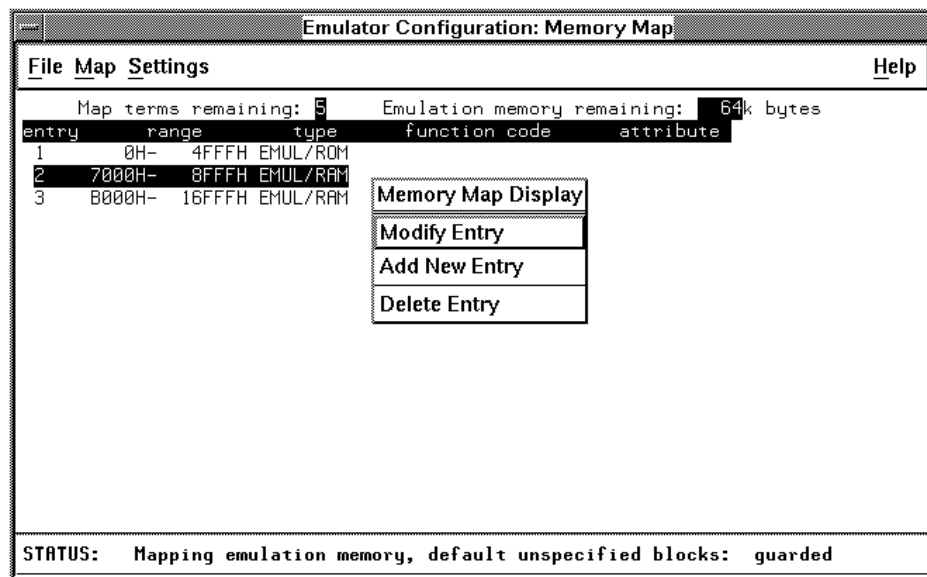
Emulator Configuration: Memory Map

File Map Settings Help

Map terms remaining: 5 Emulation memory remaining: 64k bytes

| entry | range | | type | function code | attribute |
|---|---|---|---|---|---|
| 1 | 0H- | 4FFFH | EMUL/ROM | | |
| 2 | 7000H- | 8FFFH | EMUL/RAM | | |
| 3 | B000H- | 16FFFH | EMUL/RAM | | |

Memory Map Display
Modify Entry
Add New Entry
Delete Entry

STATUS: Mapping emulation memory, default unspecified blocks: guarded